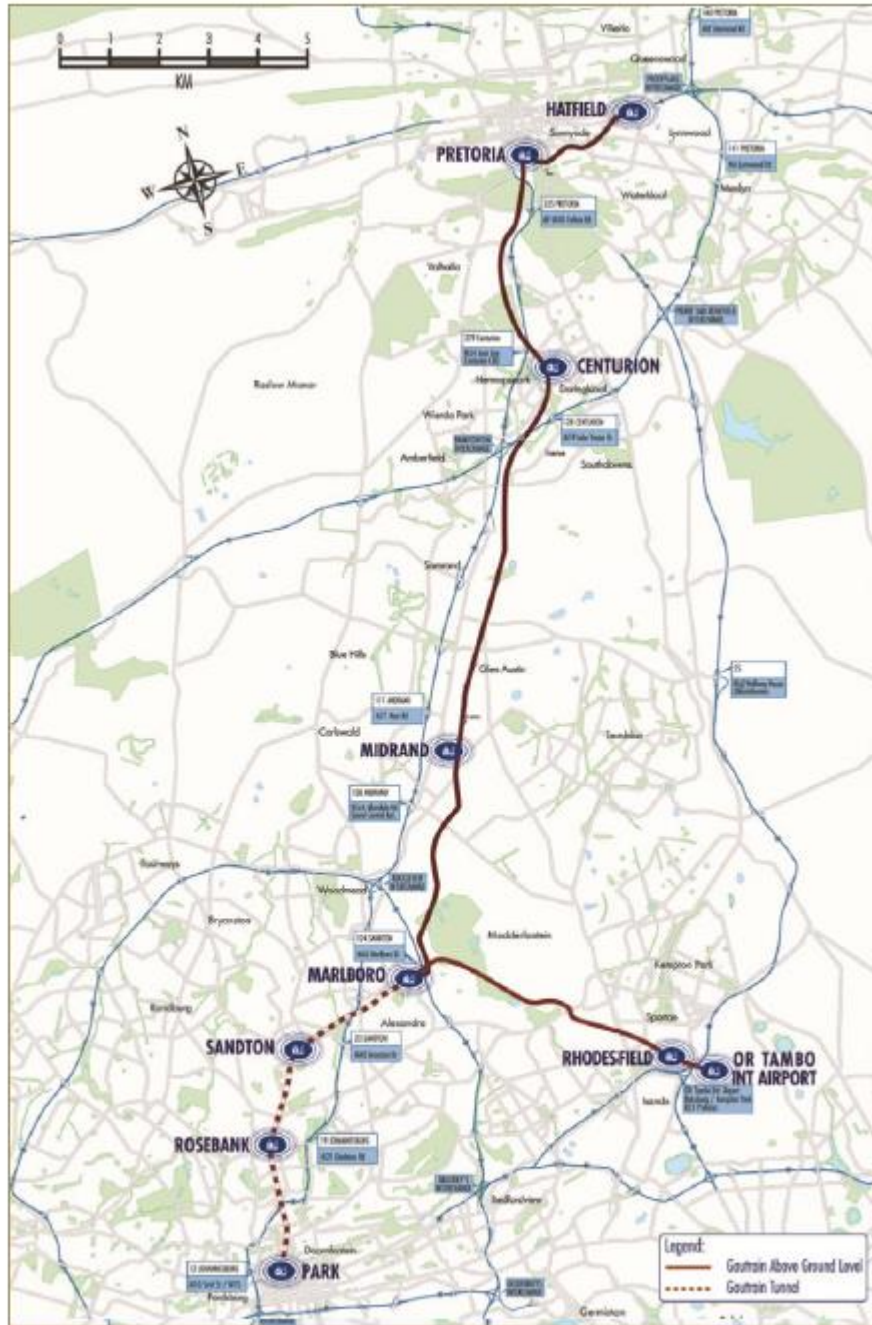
0 1 2 3 4 5
KM

N
W E
S

Villieria
Queenswood
HATFIELD
PRETORIA
Sunnyside
Lynnwood
Menlyn
Waterkloof
Valhalla
CENTURION
Hennopspark
Doringkloof
Raslow Manor
Wierda Park
Irene
Amberfield
Southdowns
Samrand
Blue Hills
Glen Austin
Carlswald
MIDRAND
Tembisa
Rustenburg
Woodmead
Bryanston
Modderfontein
MARLBORO
Kempton Park
Randburg
Alexandra
SANDTON
Spartan
RHODES-FIELD
OR TAMBO INT AIRPORT
Isando
ROSEBANK
Bedfordview
Doornfontein
PARK
Germiston

Legend:
Gautrain Above Ground Level
Gautrain Tunnel